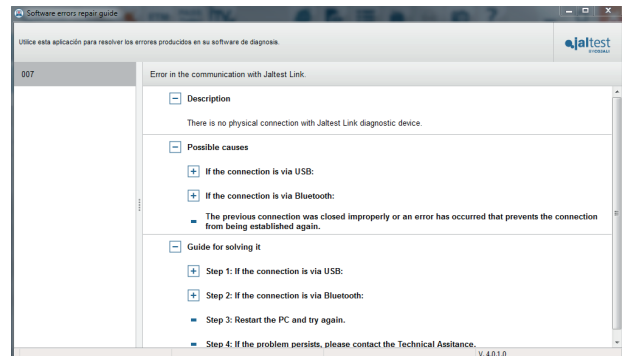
Software errors repair guide

Utilice esta aplicación para resolver los errores producidos en su software de diagnosis.

jaltest

007

Error in the communication with Jaltest Link.

Description

There is no physical connection with Jaltest Link diagnostic device.

Possible causes

If the connection is via USB:

If the connection is via Bluetooth:

The previous connection was closed improperly or an error has occurred that prevents the connection from being established again.

Guide for solving it

Step 1: If the connection is via USB:

Step 2: If the connection is via Bluetooth:

Step 3: Restart the PC and try again.

Step 4: If the problem persists, please contact the Technical Asitance.

V. 4.0.1.0